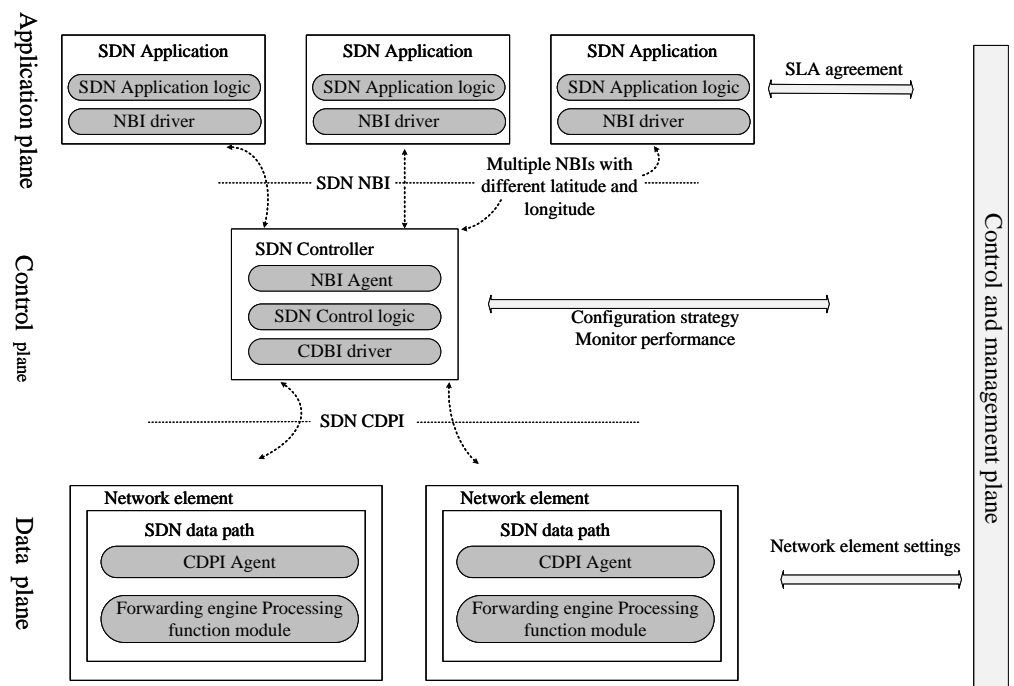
Application plane

SDN Application
SDN Application logic
NBI driver

SDN Application
SDN Application logic
NBI driver

SDN Application
SDN Application logic
NBI driver

SLA agreement

SDN NBI

Multiple NBIs with different latitude and longitude

Control plane

SDN Controller
NBI Agent
SDN Control logic
CDBI driver

Configuration strategy
Monitor performance

SDN CDPI

Data plane

Network element
SDN data path
CDPI Agent
Forwarding engine Processing function module

Network element
SDN data path
CDPI Agent
Forwarding engine Processing function module

Network element settings

Control and management plane